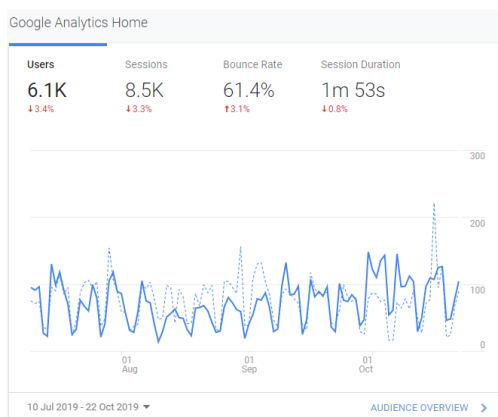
Google Analytics Home

| Users | Sessions | Bounce Rate | Session Duration |
|---|---|---|---|
| 6.1K | 8.5K | 61.4% | 1m 53s |
| ↓3.4% | ↓3.3% | ↑3.1% | ↓0.8% |

300
200
100
0

01 Aug
01 Sep
01 Oct

10 Jul 2019 - 22 Oct 2019 ▾

AUDIENCE OVERVIEW >